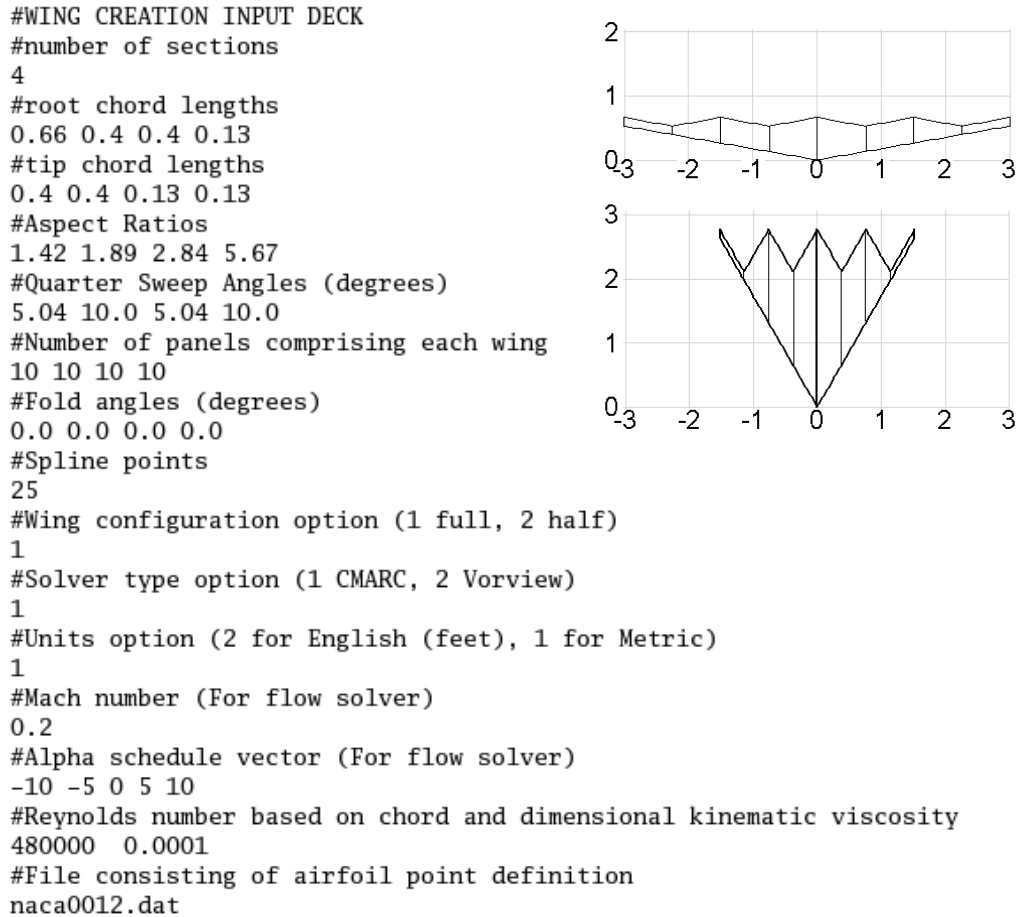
#WING CREATION INPUT DECK
#number of sections
4
#root chord lengths
0.66 0.4 0.4 0.13
#tip chord lengths
0.4 0.4 0.13 0.13
#Aspect Ratios
1.42 1.89 2.84 5.67
#Quarter Sweep Angles (degrees)
5.04 10.0 5.04 10.0
#Number of panels comprising each wing
10 10 10 10
#Fold angles (degrees)
0.0 0.0 0.0 0.0
#Spline points
25
#Wing configuration option (1 full, 2 half)
1
#Solver type option (1 CMARC, 2 Vorview)
1
#Units option (2 for English (feet), 1 for Metric)
1
#Mach number (For flow solver)
0.2
#Alpha schedule vector (For flow solver)
-10 -5 0 5 10
#Reynolds number based on chord and dimensional kinematic viscosity
480000 0.0001
#File consisting of airfoil point definition
naca0012.dat

2
1
0
-3 -2 -1 0 1 2 3

3
2
1
0
-3 -2 -1 0 1 2 3